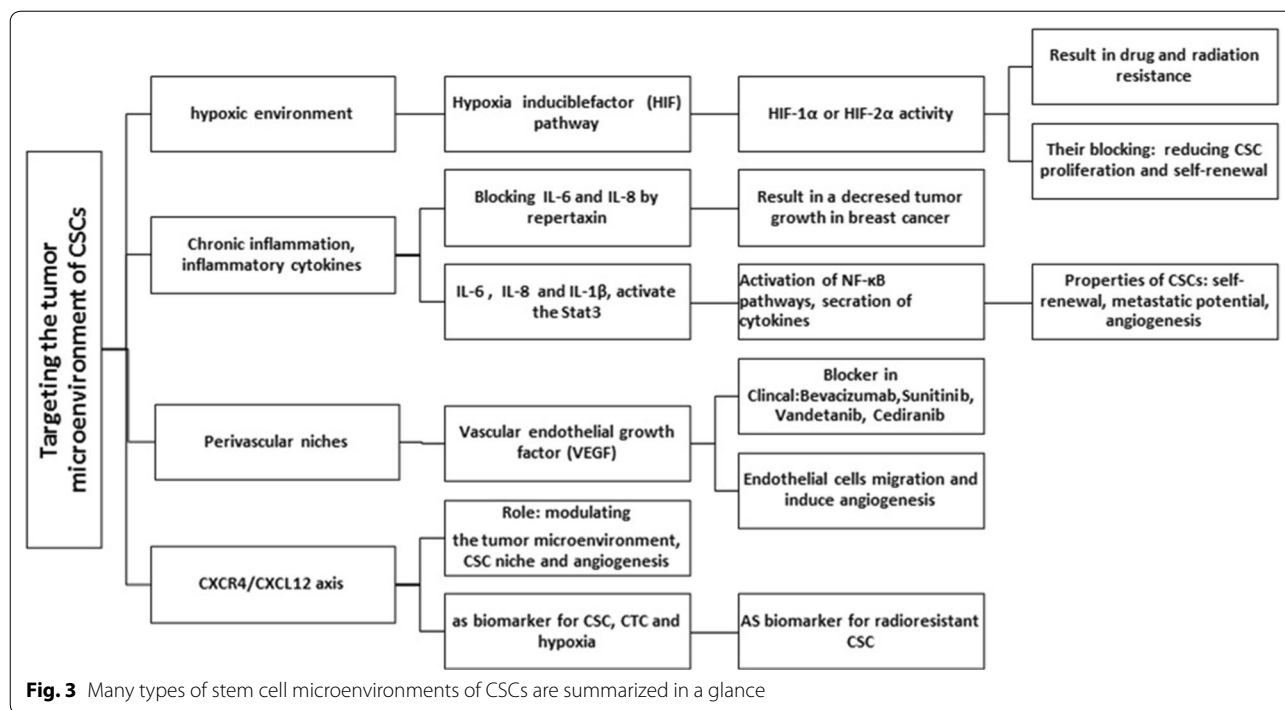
Targeting the tumor microenvironment of CSCs

hypoxic environment

Hypoxia induciblefactor (HIF) pathway

HIF-1α or HIF-2α activity

Result in drug and radiation resistance

Their blocking: reducing CSC proliferation and self-renewal

Chronic inflammation, inflammatory cytokines

Blocking IL-6 and IL-8 by repertaxin

Result in a decresed tumor growth in breast cancer

IL-6 , IL-8 and IL-1β, activate the Stat3

Activation of NF-κB pathways, secration of cytokines

Properties of CSCs: self-renewal, metastatic potential, angiogenesis

Perivascular niches

Vascular endothelial growth factor (VEGF)

Blocker in Clincal:Bevacizumab,Sunitinib, Vandetanib, Cediranib

Endothelial cells migration and induce angiogenesis

CXCR4/CXCL12 axis

Role: modulating the tumor microenvironment, CSC niche and angiogenesis

as biomarker for CSC, CTC and hypoxia

AS biomarker for radioresistant CSC

**Fig. 3** Many types of stem cell microenvironments of CSCs are summarized in a glance